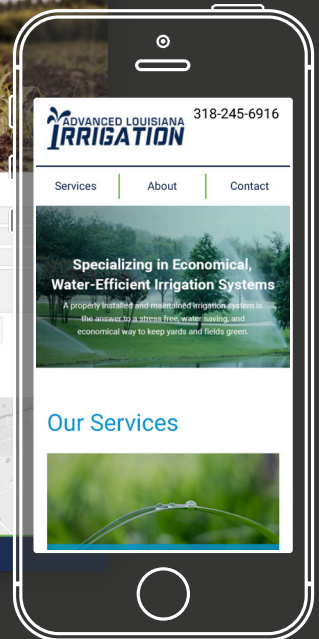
ADVANCED LOUISIANA IRRIGATION 318-245-6916

Services About Contact

Specializing in Economical, Water-Efficient Irrigation Systems

A properly installed and maintained irrigation system is the answer to a stress free, water saving, and economical way to keep yards and fields green.

Our Services